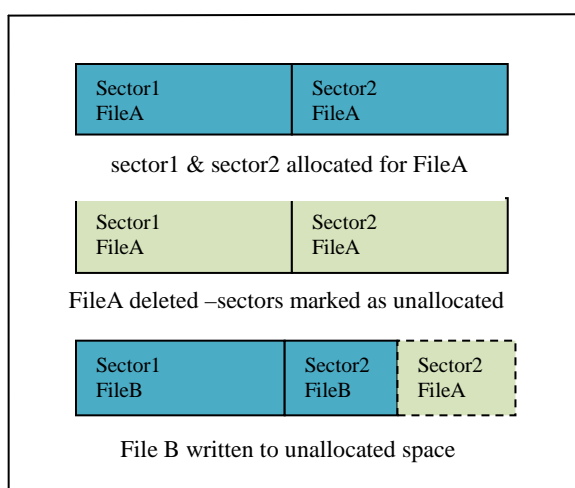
Sector1
FileA

Sector2
FileA

sector1 & sector2 allocated for FileA

Sector1
FileA

Sector2
FileA

FileA deleted –sectors marked as unallocated

Sector1
FileB

Sector2
FileB

Sector2
FileA

File B written to unallocated space